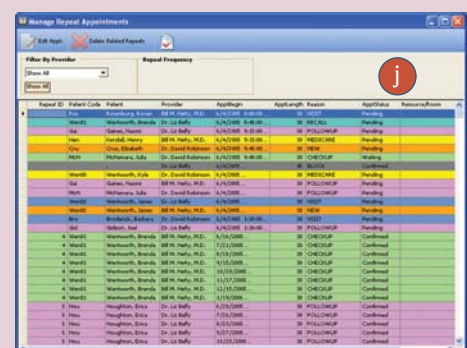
Manage Repeat Appointments

Edit Appt. Delete Related Repeats

Filter By Provider

Show All

Show All

Repeat Frequency

j

| Repeat ID | Patient Code | Patient | Provider | ApptBegin | ApptLength | Reason | ApptStatus | Resource/Room |
|---|---|---|---|---|---|---|---|---|
| | Ros | Rosenburg, Karen | Bill M. Hefty, M.D. | 6/4/2005 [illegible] | 30 | VISIT | Pending | |
| | Went1 | Wentworth, Brenda | Dr. Liz Beffy | 6/4/2005 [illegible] | 30 | RECALL | Pending | |
| | Gai | Gaines, Naomi | Dr. Liz Beffy | 6/4/2005 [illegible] | 30 | FOLLOWUP | Pending | |
| | Ken | Kendall, Henry | Bill M. Hefty, M.D. | 6/4/2005 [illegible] | 30 | MEDICARE | Pending | |
| | Cru | Cruz, Elizabeth | Dr. David Robinson | 6/4/2005 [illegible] | 30 | VIEW | Pending | |
| | McH | McNamara, Julia | Dr. David Robinson | 6/4/2005 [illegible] | 30 | CHECKUP | Waiting | |
| | | | Dr. Liz Beffy | 6/4/2005 | 30 | BLOCK | Confirmed | |
| | Went | Wentworth, Kyle | Dr. David Robinson | 6/4/2005 | 30 | MEDICARE | Pending | |
| | Gai | Gaines, Naomi | Bill M. Hefty, M.D. | 6/4/2005 | 30 | FOLLOWUP | Pending | |
| | McH | McNamara, Julia | Dr. David Robinson | 6/4/2005 | 30 | FOLLOWUP | Pending | |
| | Went2 | Wentworth, James | Dr. Liz Beffy | 6/4/2005 | 30 | VISIT | Pending | |
| | Went2 | Wentworth, James | Bill M. Hefty, M.D. | 6/4/2005 | 30 | VIEW | Pending | |
| | Bro | Broderick, Barbara | Dr. David Robinson | 6/4/2005 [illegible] | 30 | VISIT | Pending | |
| | Gid | Gideon, Joel | Dr. Liz Beffy | 6/4/2005 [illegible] | 30 | FOLLOWUP | Pending | |
| 4 | Went1 | Wentworth, Brenda | Bill M. Hefty, M.D. | 6/16/2005 | 30 | CHECKUP | Confirmed | |
| 4 | Went1 | Wentworth, Brenda | Bill M. Hefty, M.D. | 7/21/2005 | 30 | CHECKUP | Confirmed | |
| 4 | Went1 | Wentworth, Brenda | Bill M. Hefty, M.D. | 8/18/2005 | 30 | CHECKUP | Confirmed | |
| 4 | Went1 | Wentworth, Brenda | Bill M. Hefty, M.D. | 9/15/2005 | 30 | CHECKUP | Confirmed | |
| 4 | Went1 | Wentworth, Brenda | Bill M. Hefty, M.D. | 10/20/2005 | 30 | CHECKUP | Confirmed | |
| 4 | Went1 | Wentworth, Brenda | Bill M. Hefty, M.D. | 11/17/2005 | 30 | CHECKUP | Confirmed | |
| 4 | Went1 | Wentworth, Brenda | Bill M. Hefty, M.D. | 12/15/2005 | 30 | CHECKUP | Confirmed | |
| 4 | Went1 | Wentworth, Brenda | Bill M. Hefty, M.D. | 1/19/2006 | 30 | CHECKUP | Confirmed | |
| 5 | Hou | Houghton, Erica | Dr. Liz Beffy | 6/28/2005 | 30 | FOLLOWUP | Confirmed | |
| 5 | Hou | Houghton, Erica | Dr. Liz Beffy | 7/26/2005 | 30 | FOLLOWUP | Confirmed | |
| 5 | Hou | Houghton, Erica | Dr. Liz Beffy | 8/23/2005 | 30 | FOLLOWUP | Confirmed | |
| 5 | Hou | Houghton, Erica | Dr. Liz Beffy | 9/27/2005 | 30 | FOLLOWUP | Confirmed | |
| 5 | Hou | Houghton, Erica | Dr. Liz Beffy | 10/25/2005 | 30 | FOLLOWUP | Confirmed | |